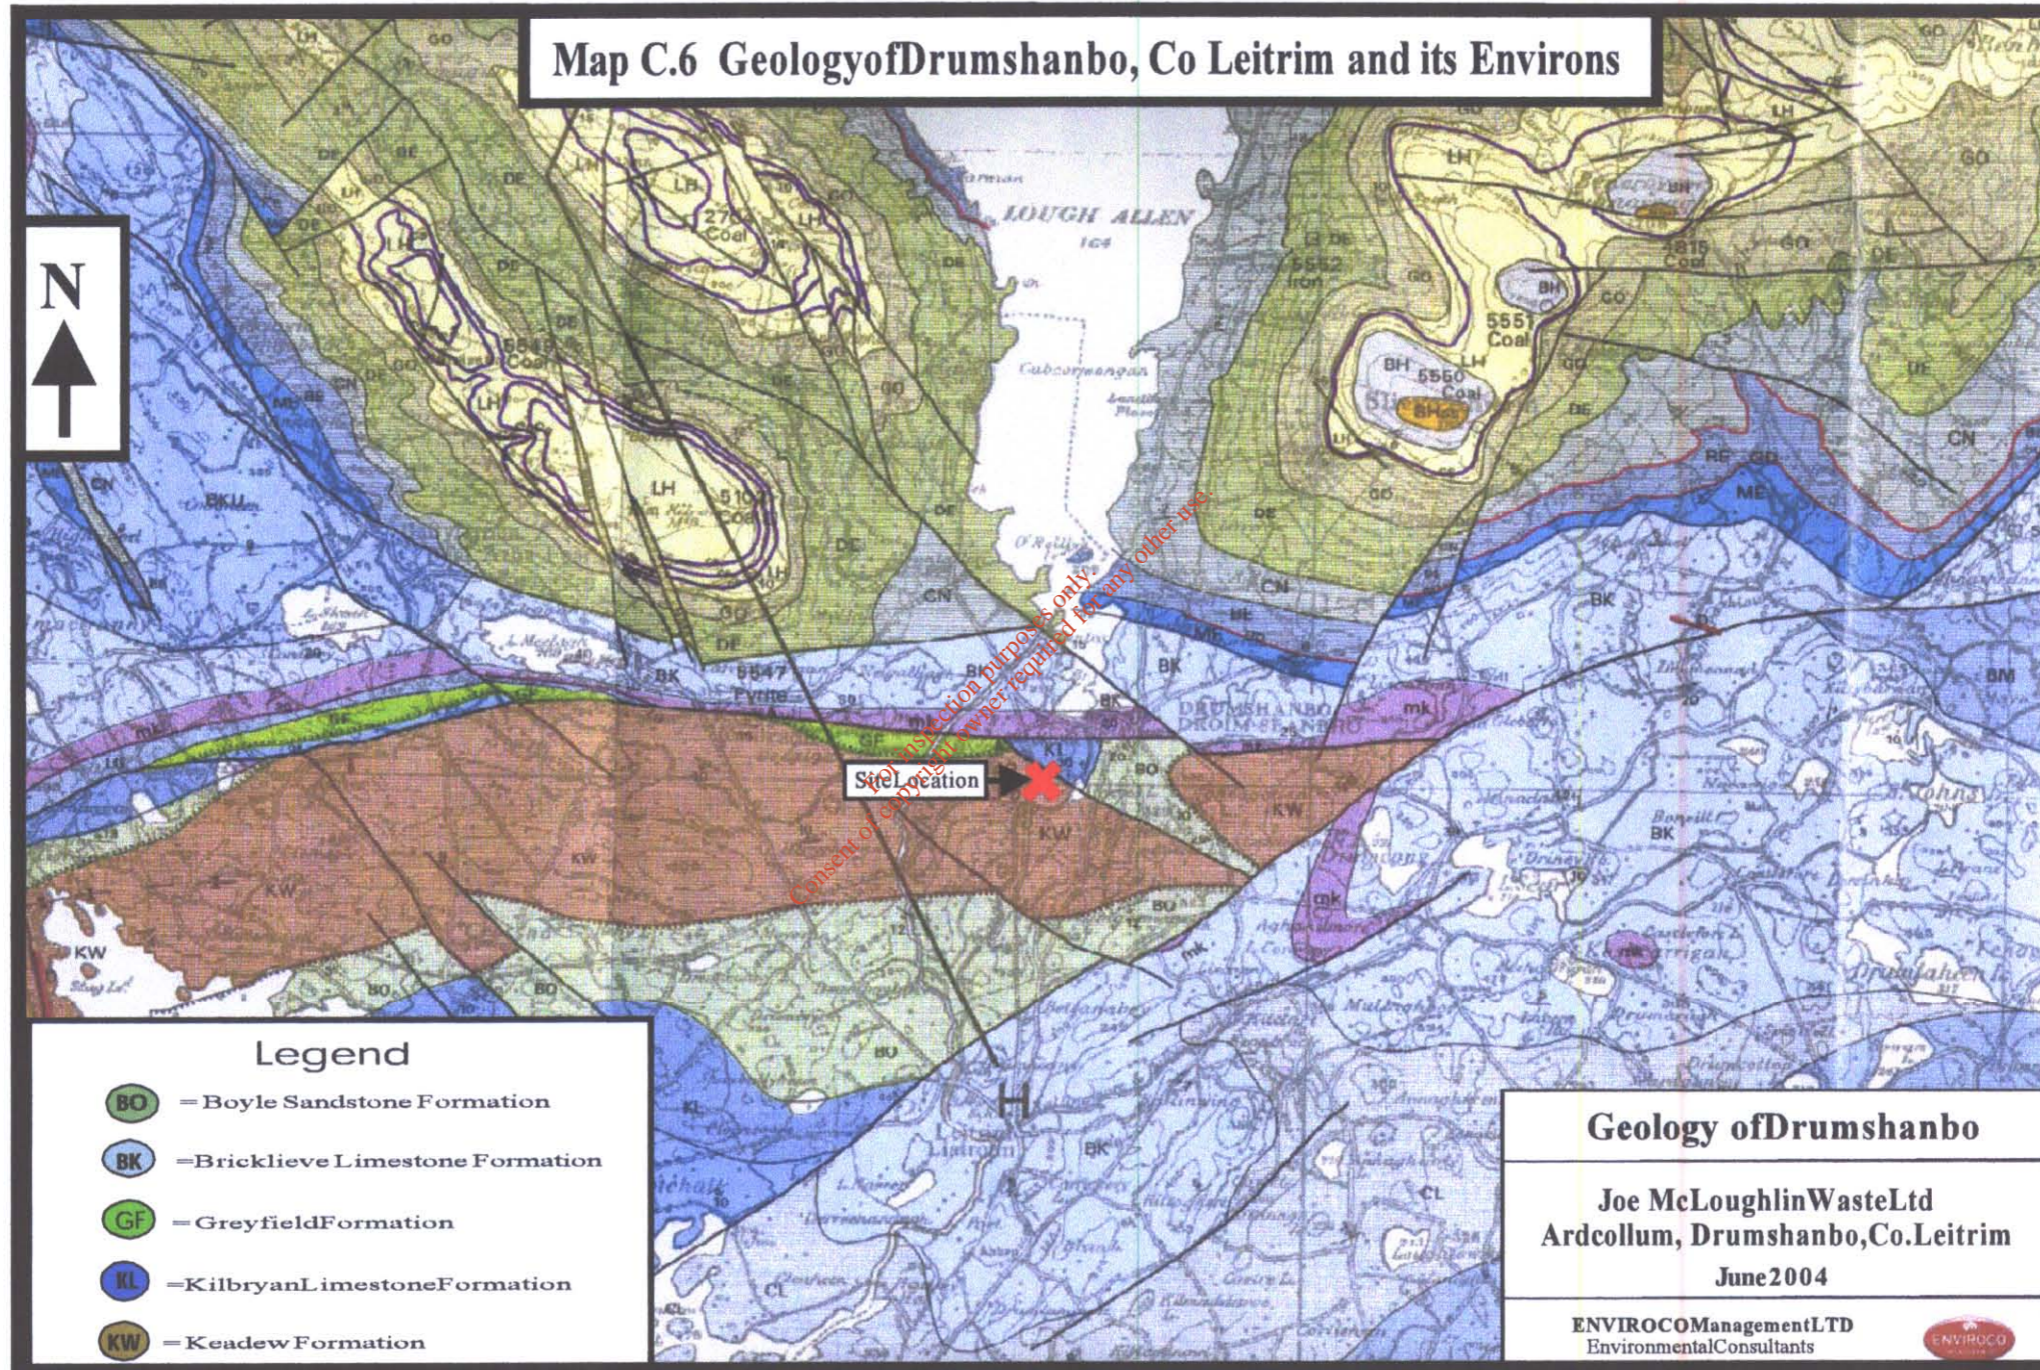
Map C.6 GeologyofDrumshanbo, Co Leitrim and its Environs

N

LOUGH ALLEN

Site Location

For inspection purposes only. Consent of copyright owner required for any other use.

DRUMSHANBO
DROIM SEANBHÓ

5547 Pyrite

LH 276 Coal

5549 Coal

LH 510 Coal

5552 Iron

5551 Coal

5550 Coal

5810 Coal

GO DE LH CN BK KW KL BO GF mk ME BM CL

Legend

BO =Boyle Sandstone Formation

BK =Bricklieve Limestone Formation

GF =GreyfieldFormation

KL =KilbryanLimestoneFormation

KW =Keadew Formation

Geology ofDrumshanbo

Joe McLoughlinWasteLtd
Ardcollum, Drumshanbo,Co.Leitrim

June2004

ENVIROCOManagementLTD
EnvironmentalConsultants

ENVIROCO